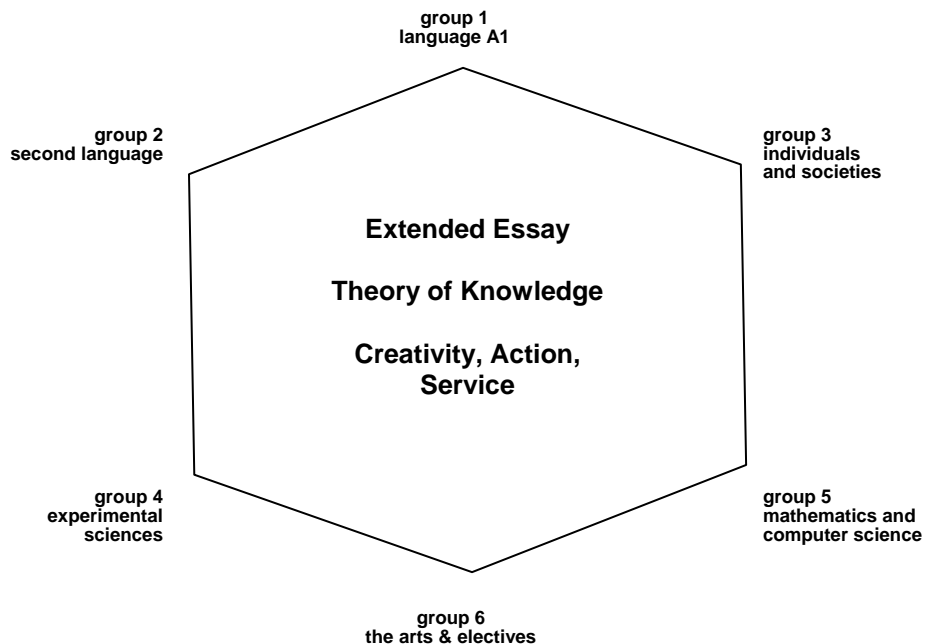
group 1
language A1

group 2
second language

group 3
individuals
and societies

Extended Essay

Theory of Knowledge

Creativity, Action,
Service

group 4
experimental
sciences

group 5
mathematics and
computer science

group 6
the arts & electives